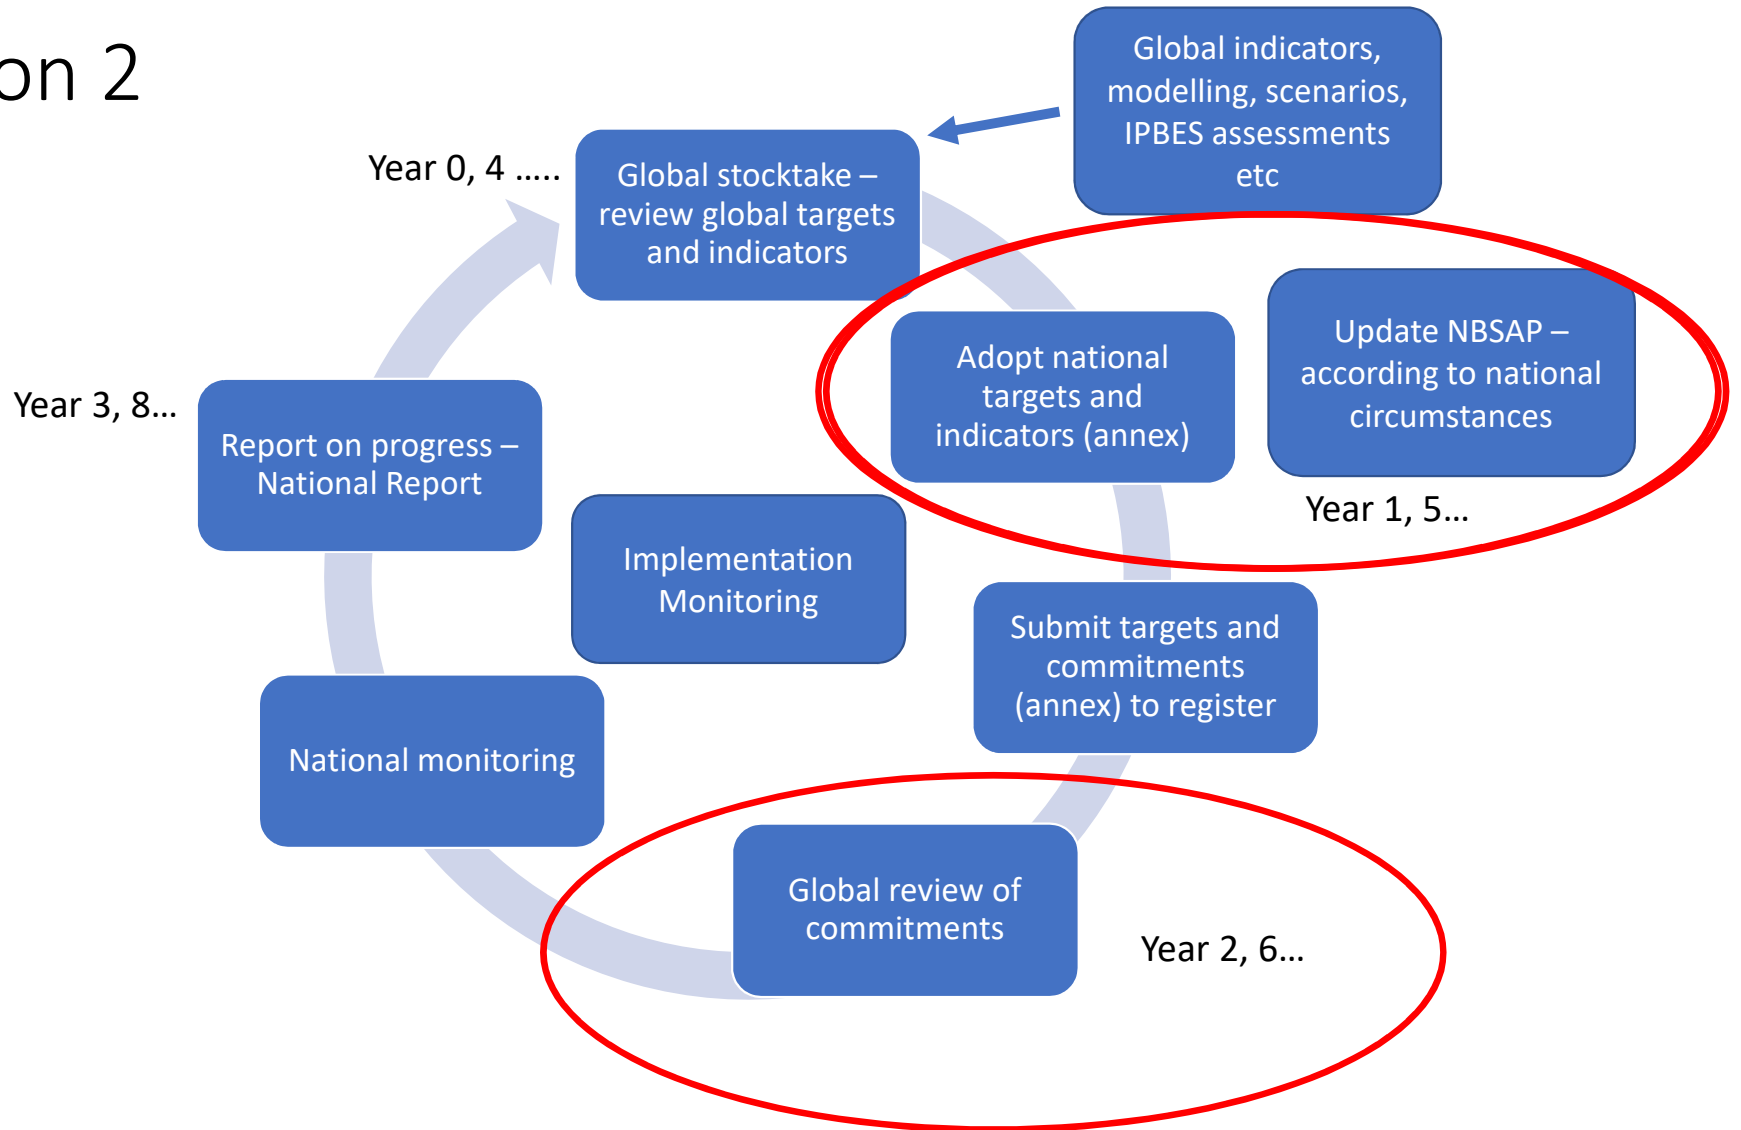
on 2

Global indicators, modelling, scenarios, IPBES assessments etc

Year 0, 4 .....

Global stocktake – review global targets and indicators

Adopt national targets and indicators (annex)

Update NBSAP – according to national circumstances

Year 1, 5...

Year 3, 8...

Report on progress – National Report

Implementation Monitoring

Submit targets and commitments (annex) to register

National monitoring

Global review of commitments

Year 2, 6...